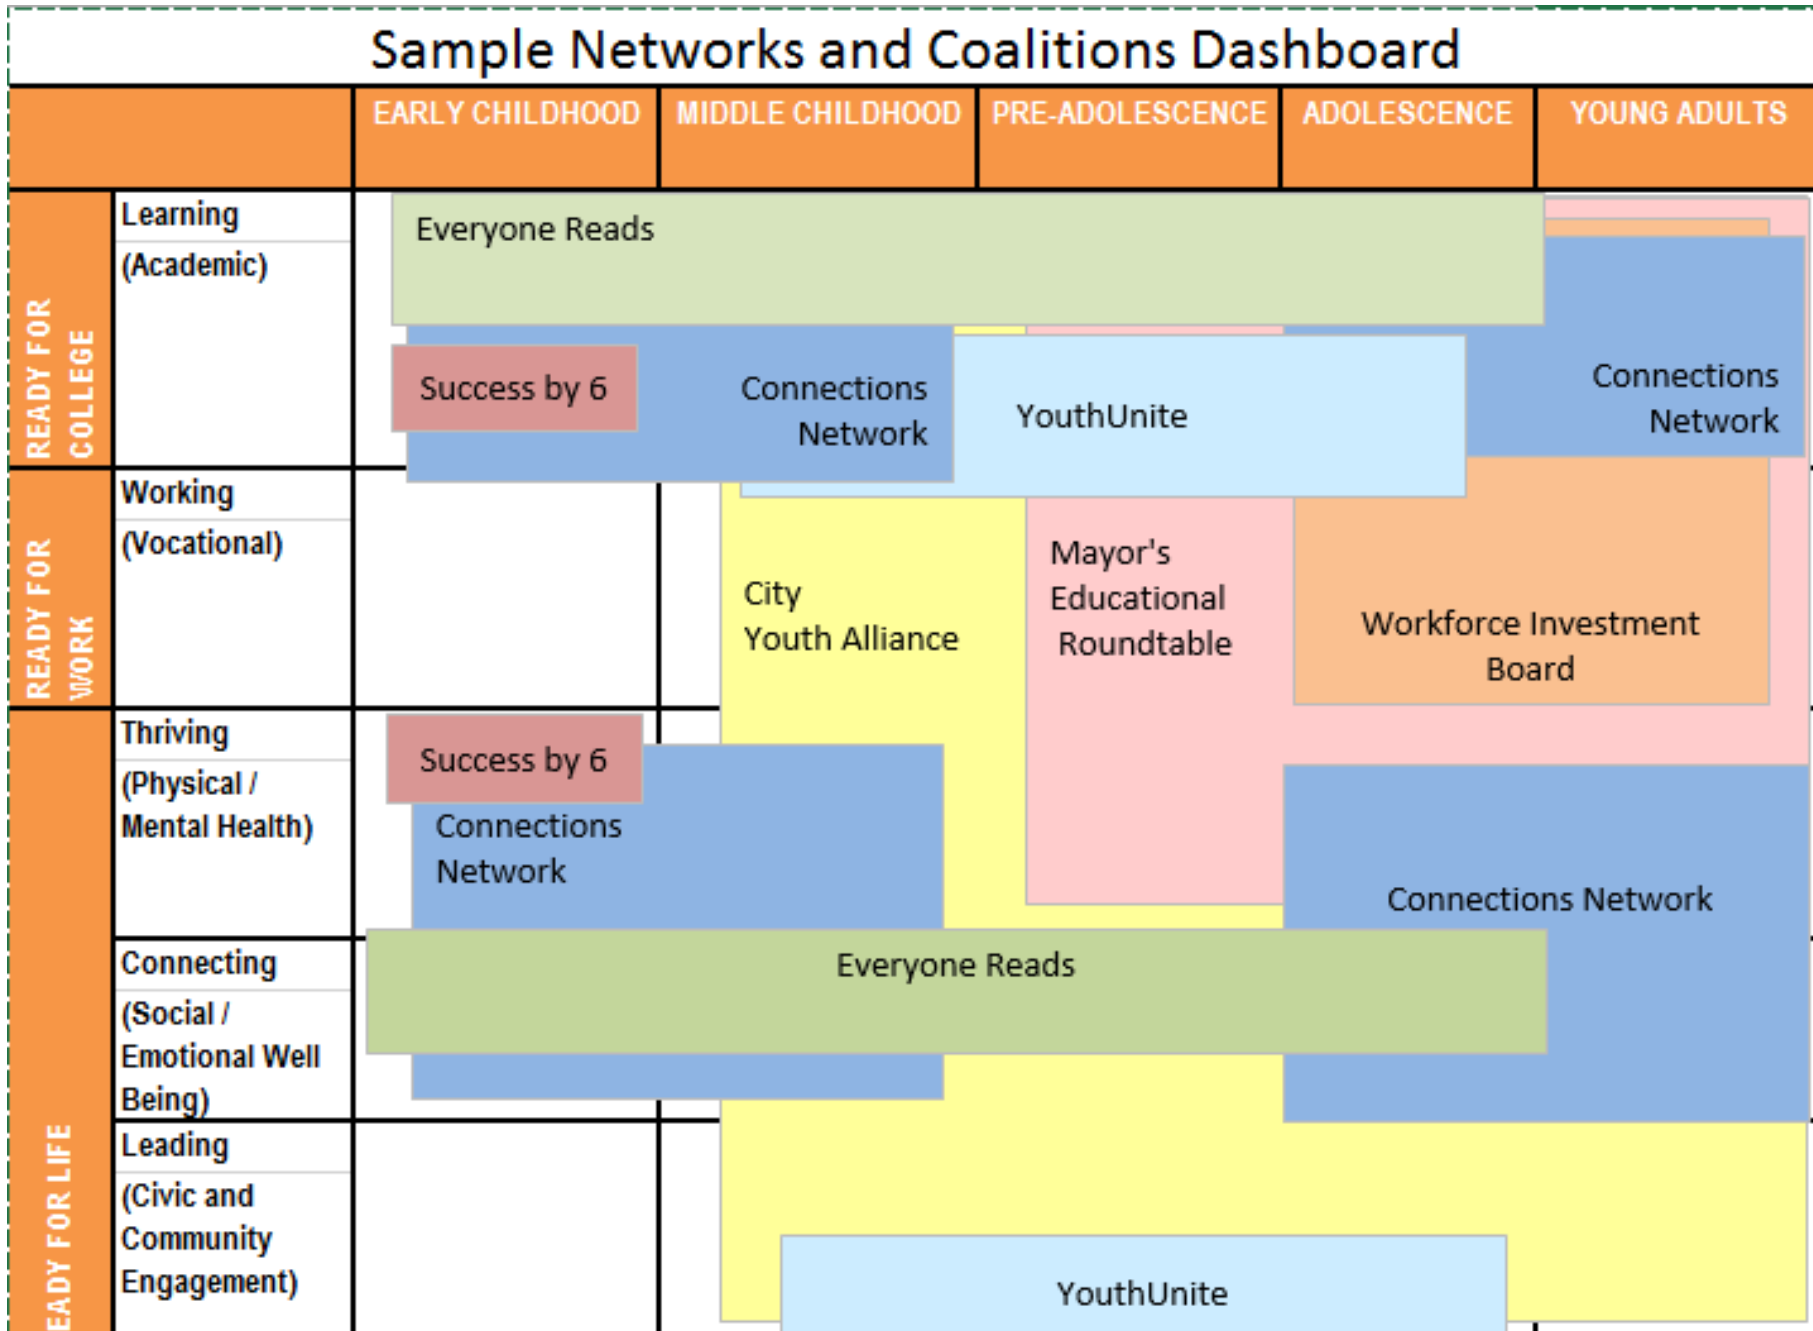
Sample Networks and Coalitions Dashboard

EARLY CHILDHOOD
MIDDLE CHILDHOOD
PRE-ADOLESCENCE
ADOLESCENCE
YOUNG ADULTS

READY FOR COLLEGE
Learning (Academic)

READY FOR WORK
Working (Vocational)

EADY FOR LIFE
Thriving (Physical / Mental Health)
Connecting (Social / Emotional Well Being)
Leading (Civic and Community Engagement)

Everyone Reads

Success by 6

Connections Network

YouthUnite

Connections Network

City Youth Alliance

Mayor's Educational Roundtable

Workforce Investment Board

Success by 6

Connections Network

Connections Network

Everyone Reads

YouthUnite